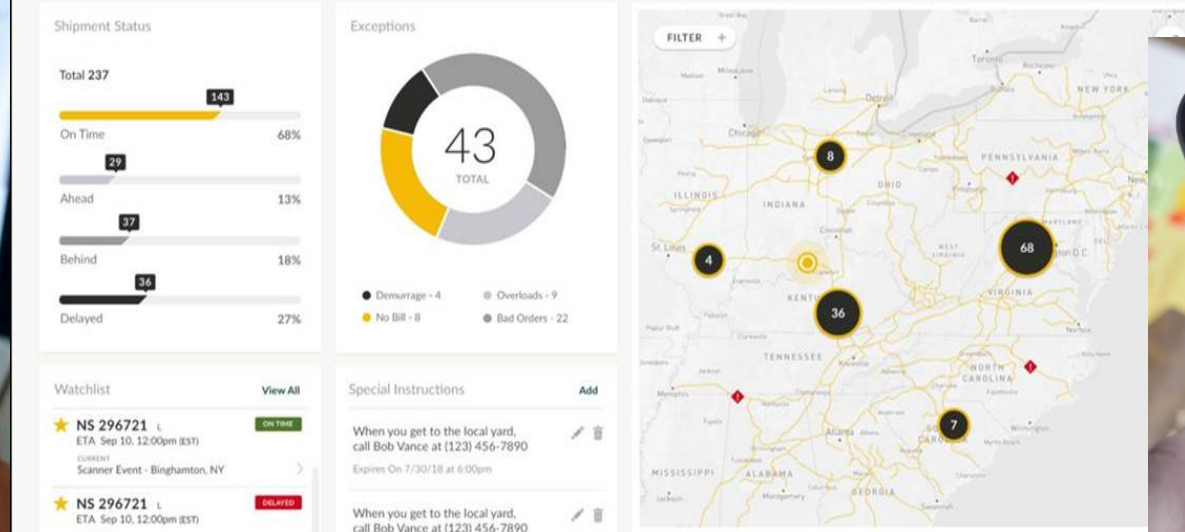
Shipment Status

Total 237

143
On Time 68%

29
Ahead 13%

37
Behind 18%

36
Delayed 27%

Exceptions

43
TOTAL

Demurrage - 4
Overloads - 9
No Bill - 8
Bad Orders - 22

FILTER +

Toronto
NEW YORK
Detroit
Chicago
8
PENNSYLVANIA
ILLINOIS
INDIANA
OHIO
St. Louis
4
68
WEST VIRGINIA
Washington D.C.
VIRGINIA
KENTUCKY
36
TENNESSEE
NORTH CAROLINA
Memphis
Atlanta
7
SOUTH CAROLINA
MISSISSIPPI
ALABAMA
GEORGIA

Watchlist View All

NS 296721 L
ETA Sep 10, 12:00pm (EST)
ON TIME
CURRENT
Scanner Event - Binghamton, NY

NS 296721 L
ETA Sep 10, 12:00pm (EST)
DELAYED

Special Instructions Add

When you get to the local yard, call Bob Vance at (123) 456-7890
Expires On 7/30/18 at 6:00pm

When you get to the local yard, call Bob Vance at (123) 456-7890